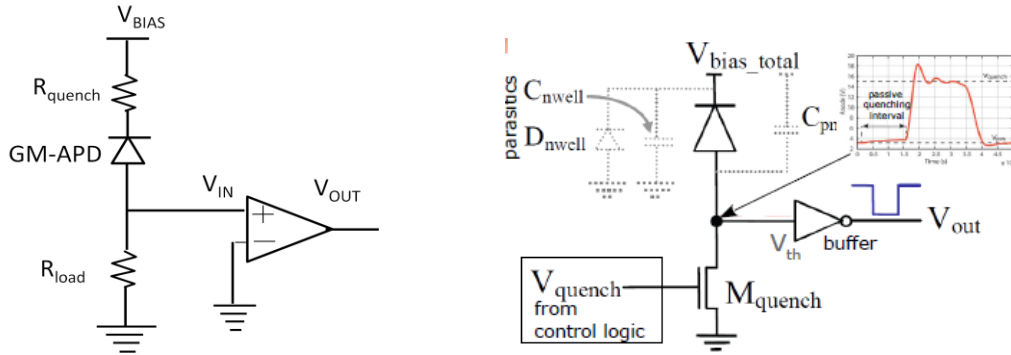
$V_{BIAS}$

$R_{quench}$

GM-APD

$V_{IN}$

$V_{OUT}$

+

−

$R_{load}$

$V_{bias\_total}$

parasitics

$C_{nwell}$

$D_{nwell}$

$C_{pn}$

passive quenching interval

$V_{quench}$

Time (s)

$V_{out}$

$V_{th}$

buffer

$V_{quench}$ from control logic

$M_{quench}$